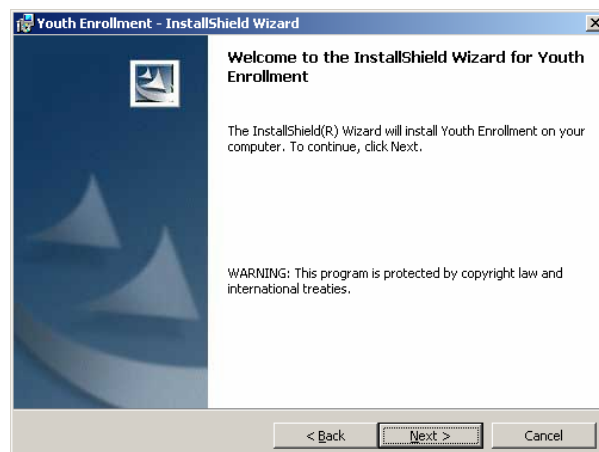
Youth Enrollment - InstallShield Wizard

Welcome to the InstallShield Wizard for Youth Enrollment

The InstallShield(R) Wizard will install Youth Enrollment on your computer. To continue, click Next.

WARNING: This program is protected by copyright law and international treaties.

< Back Next > Cancel